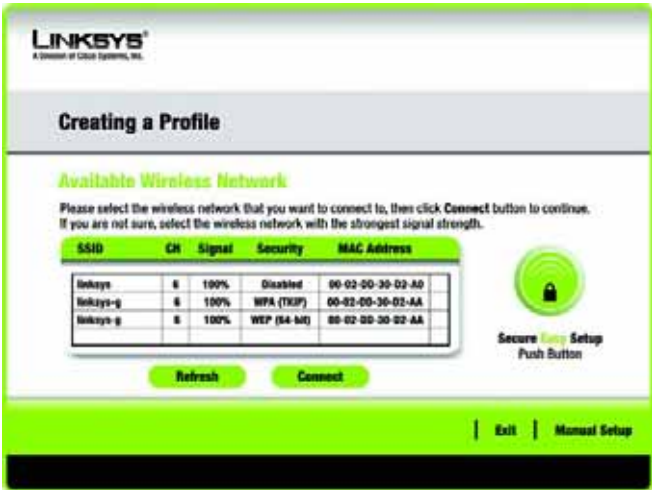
LINKSYS®
A Division of Cisco Systems, Inc.

Creating a Profile

Available Wireless Network

Please select the wireless network that you want to connect to, then click Connect button to continue. If you are not sure, select the wireless network with the strongest signal strength.

| SSID | CH | Signal | Security | MAC Address |
|---|---|---|---|---|
| linksys | 6 | 100% | Disabled | 00-02-DD-30-D2-A0 |
| linksys-g | 6 | 100% | WPA (TKIP) | 00-02-DD-30-D2-AA |
| linksys-g | 6 | 100% | WEP (64-bit) | 00-02-DD-30-D2-AA |

Secure Easy Setup
Push Button

Refresh

Connect

Exit

Manual Setup